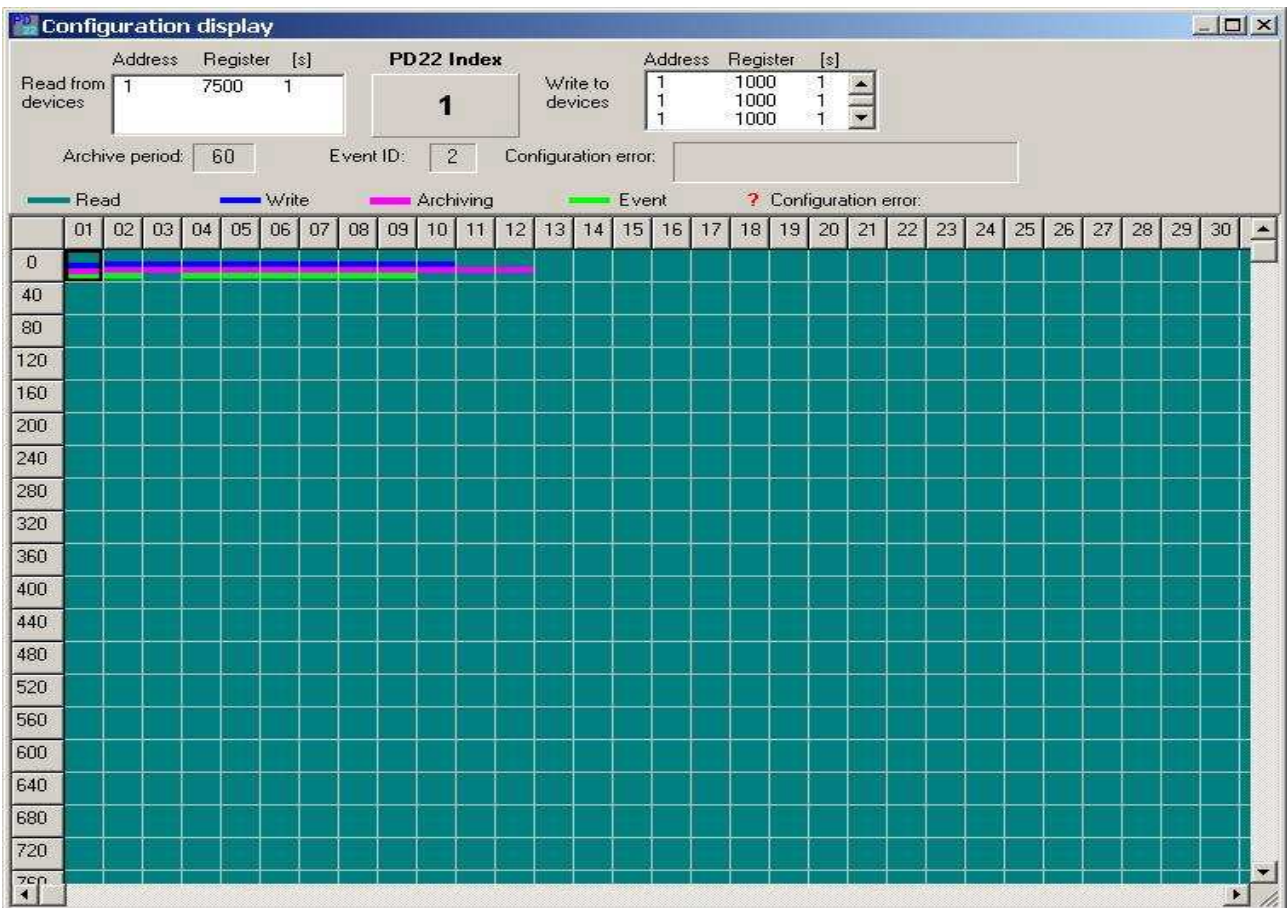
Configuration display

Address Register [s]
Read from devices
| Address | Register | [s] |
|---|---|---|
| 1 | 7500 | 1 |

PD22 Index
1

Address Register [s]
Write to devices
| Address | Register | [s] |
|---|---|---|
| 1 | 1000 | 1 |
| 1 | 1000 | 1 |
| 1 | 1000 | 1 |

Archive period: 60
Event ID: 2
Configuration error:

Read
Write
Archiving
Event
? Configuration error:

| | 01 | 02 | 03 | 04 | 05 | 06 | 07 | 08 | 09 | 10 | 11 | 12 | 13 | 14 | 15 | 16 | 17 | 18 | 19 | 20 | 21 | 22 | 23 | 24 | 25 | 26 | 27 | 28 | 29 | 30 |
|---|---|---|---|---|---|---|---|---|---|---|---|---|---|---|---|---|---|---|---|---|---|---|---|---|---|---|---|---|---|---|
| 0 | | | | | | | | | | | | | | | | | | | | | | | | | | | | | | |
| 40 | | | | | | | | | | | | | | | | | | | | | | | | | | | | | | |
| 80 | | | | | | | | | | | | | | | | | | | | | | | | | | | | | | |
| 120 | | | | | | | | | | | | | | | | | | | | | | | | | | | | | | |
| 160 | | | | | | | | | | | | | | | | | | | | | | | | | | | | | | |
| 200 | | | | | | | | | | | | | | | | | | | | | | | | | | | | | | |
| 240 | | | | | | | | | | | | | | | | | | | | | | | | | | | | | | |
| 280 | | | | | | | | | | | | | | | | | | | | | | | | | | | | | | |
| 320 | | | | | | | | | | | | | | | | | | | | | | | | | | | | | | |
| 360 | | | | | | | | | | | | | | | | | | | | | | | | | | | | | | |
| 400 | | | | | | | | | | | | | | | | | | | | | | | | | | | | | | |
| 440 | | | | | | | | | | | | | | | | | | | | | | | | | | | | | | |
| 480 | | | | | | | | | | | | | | | | | | | | | | | | | | | | | | |
| 520 | | | | | | | | | | | | | | | | | | | | | | | | | | | | | | |
| 560 | | | | | | | | | | | | | | | | | | | | | | | | | | | | | | |
| 600 | | | | | | | | | | | | | | | | | | | | | | | | | | | | | | |
| 640 | | | | | | | | | | | | | | | | | | | | | | | | | | | | | | |
| 680 | | | | | | | | | | | | | | | | | | | | | | | | | | | | | | |
| 720 | | | | | | | | | | | | | | | | | | | | | | | | | | | | | | |
| 760 | | | | | | | | | | | | | | | | | | | | | | | | | | | | | | |